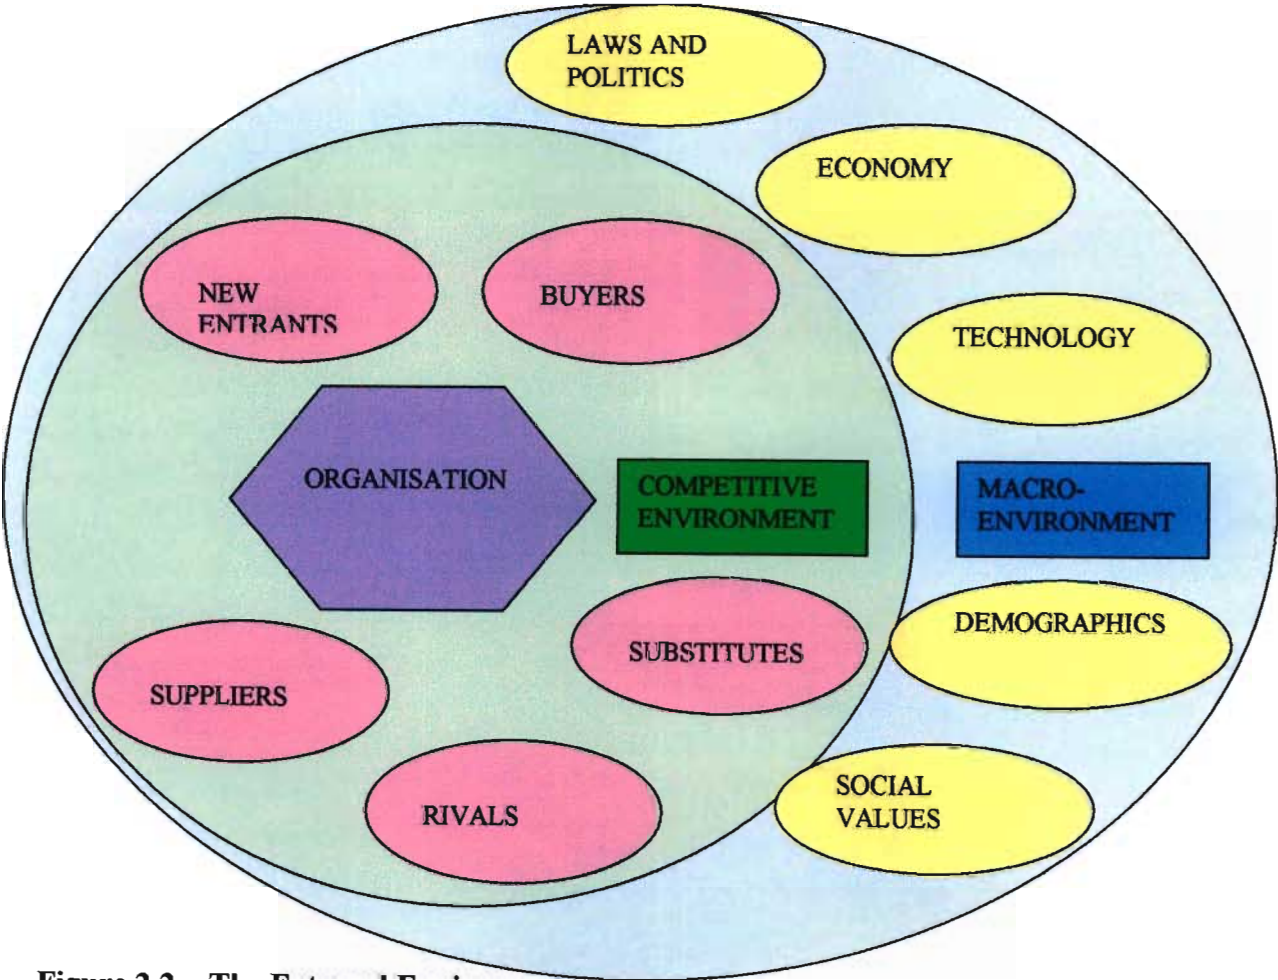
LAWS AND POLITICS

ECONOMY

NEW ENTRANTS

BUYERS

TECHNOLOGY

ORGANISATION

COMPETITIVE ENVIRONMENT

MACRO-ENVIRONMENT

DEMOGRAPHICS

SUBSTITUTES

SUPPLIERS

RIVALS

SOCIAL VALUES

Figure 2.2 The External Environ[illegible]